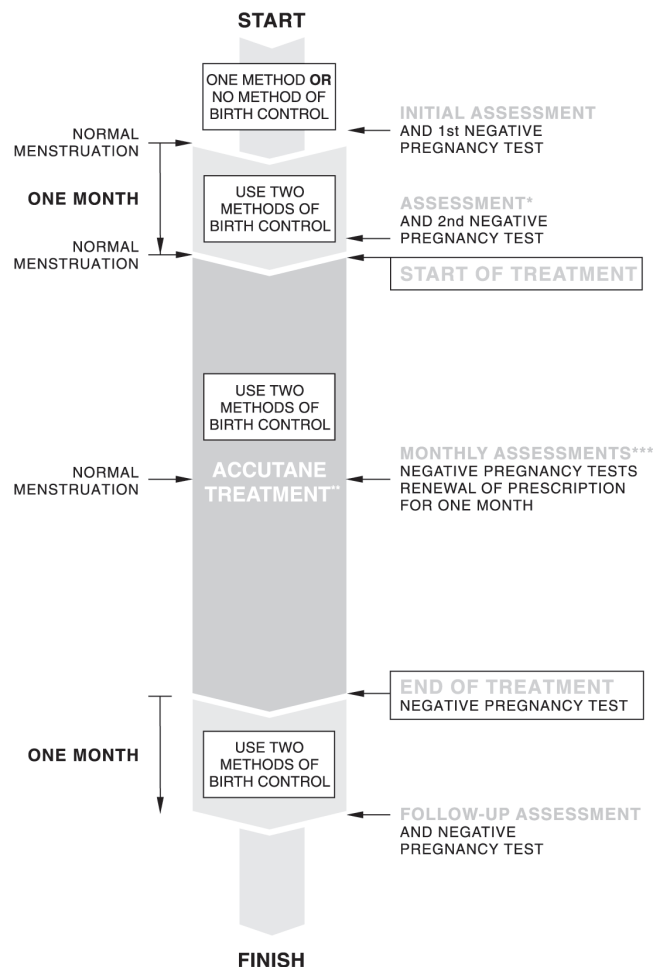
START

ONE METHOD **OR** NO METHOD OF BIRTH CONTROL

NORMAL MENSTRUATION

INITIAL ASSESSMENT AND 1st NEGATIVE PREGNANCY TEST

ONE MONTH

USE TWO METHODS OF BIRTH CONTROL

ASSESSMENT* AND 2nd NEGATIVE PREGNANCY TEST

NORMAL MENSTRUATION

START OF TREATMENT

USE TWO METHODS OF BIRTH CONTROL

NORMAL MENSTRUATION

ACCUTANE TREATMENT**

MONTHLY ASSESSMENTS*** NEGATIVE PREGNANCY TESTS RENEWAL OF PRESCRIPTION FOR ONE MONTH

END OF TREATMENT NEGATIVE PREGNANCY TEST

ONE MONTH

USE TWO METHODS OF BIRTH CONTROL

FOLLOW-UP ASSESSMENT AND NEGATIVE PREGNANCY TEST

FINISH